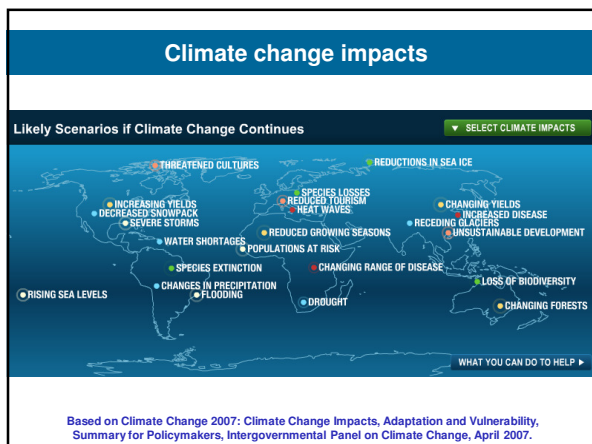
Climate change impacts

Likely Scenarios if Climate Change Continues

▼ SELECT CLIMATE IMPACTS

THREATENED CULTURES

REDUCTIONS IN SEA ICE

INCREASING YIELDS

DECREASED SNOWPACK

SEVERE STORMS

SPECIES LOSSES

REDUCED TOURISM

HEAT WAVES

CHANGING YIELDS

INCREASED DISEASE

RECEDING GLACIERS

UNSUSTAINABLE DEVELOPMENT

WATER SHORTAGES

POPULATIONS AT RISK

REDUCED GROWING SEASONS

SPECIES EXTINCTION

CHANGING RANGE OF DISEASE

LOSS OF BIODIVERSITY

RISING SEA LEVELS

CHANGES IN PRECIPITATION

FLOODING

DROUGHT

CHANGING FORESTS

WHAT YOU CAN DO TO HELP ▶

Based on Climate Change 2007: Climate Change Impacts, Adaptation and Vulnerability, Summary for Policymakers, Intergovernmental Panel on Climate Change, April 2007.